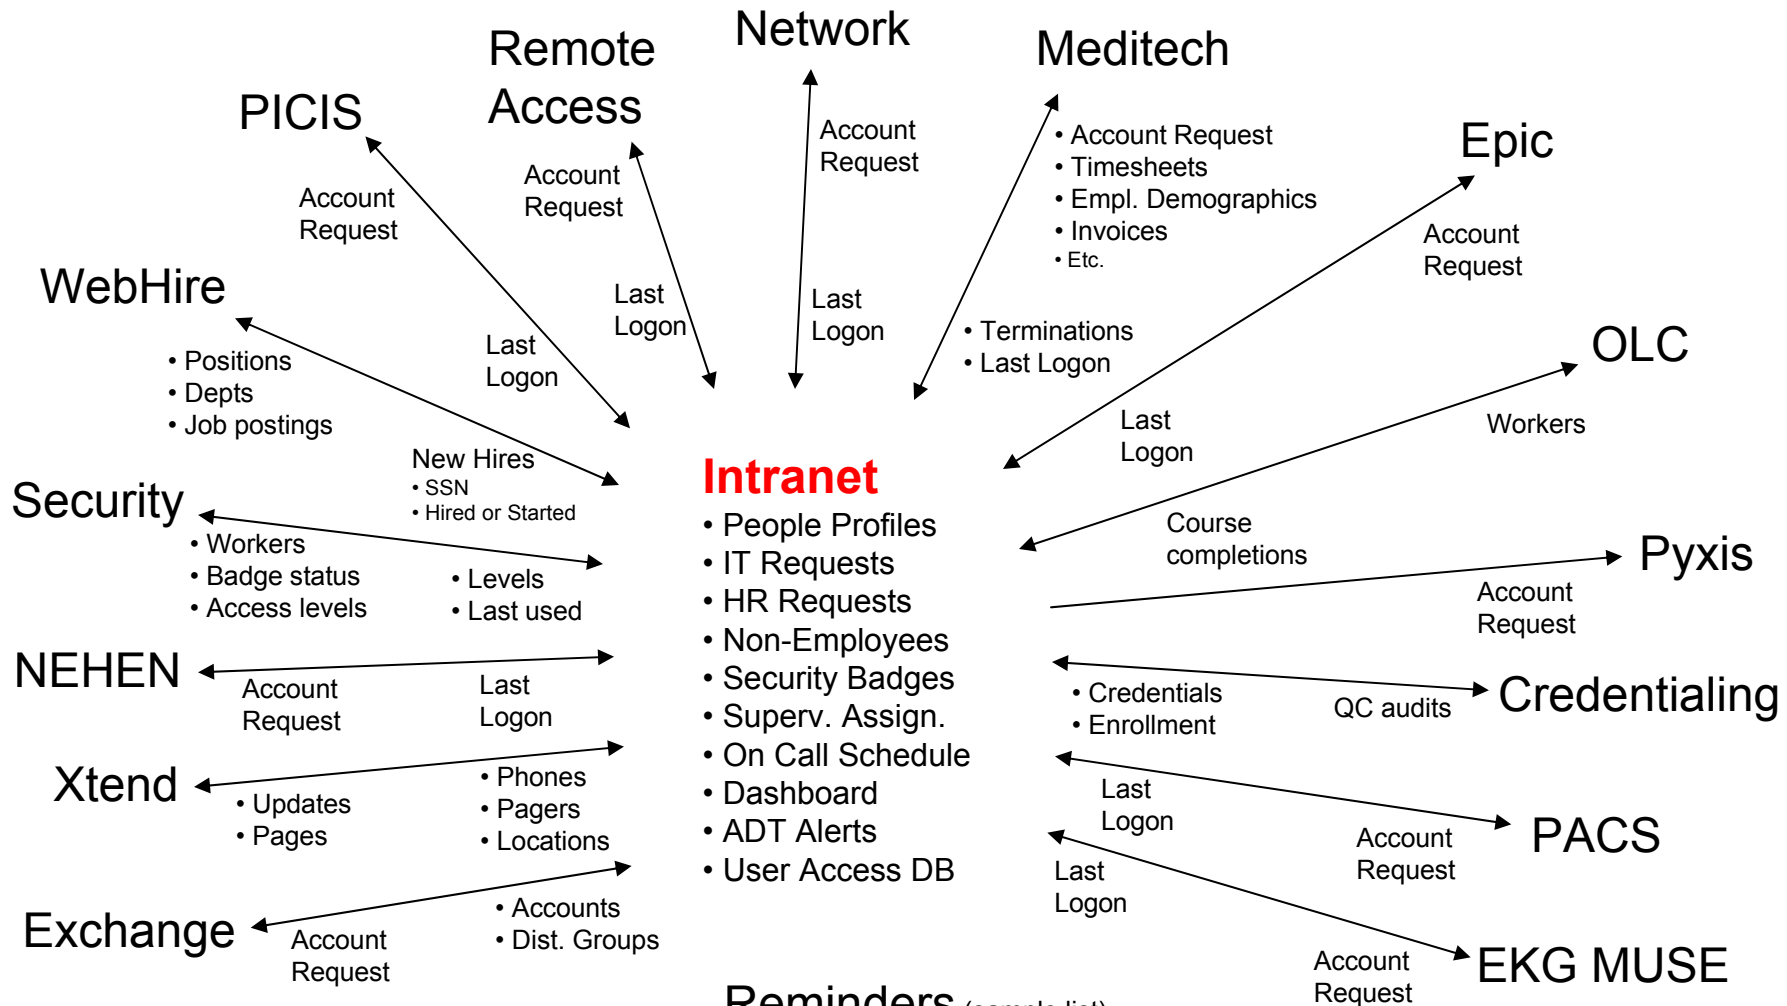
Network

Remote Access

Meditech

PICIS

Epic

Account Request

Account Request

Account Request

• Account Request
• Timesheets
• Empl. Demographics
• Invoices
• Etc.

Account Request

WebHire

Last Logon

Last Logon

Last Logon

• Terminations
• Last Logon

OLC

• Positions
• Depts
• Job postings

Last Logon

New Hires
• SSN
• Hired or Started

Last Logon

Workers

Security

Intranet

• Workers
• Badge status
• Access levels

• Levels
• Last used

• People Profiles
• IT Requests
• HR Requests
• Non-Employees
• Security Badges
• Superv. Assign.
• On Call Schedule
• Dashboard
• ADT Alerts
• User Access DB

Course completions

Pyxis

Account Request

NEHEN

Account Request

Last Logon

• Credentials
• Enrollment

QC audits

Credentialing

Xtend

• Updates
• Pages

• Phones
• Pagers
• Locations

Last Logon

Account Request

PACS

Last Logon

Exchange

Account Request

• Accounts
• Dist. Groups

Account Request

EKG MUSE

Reminders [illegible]